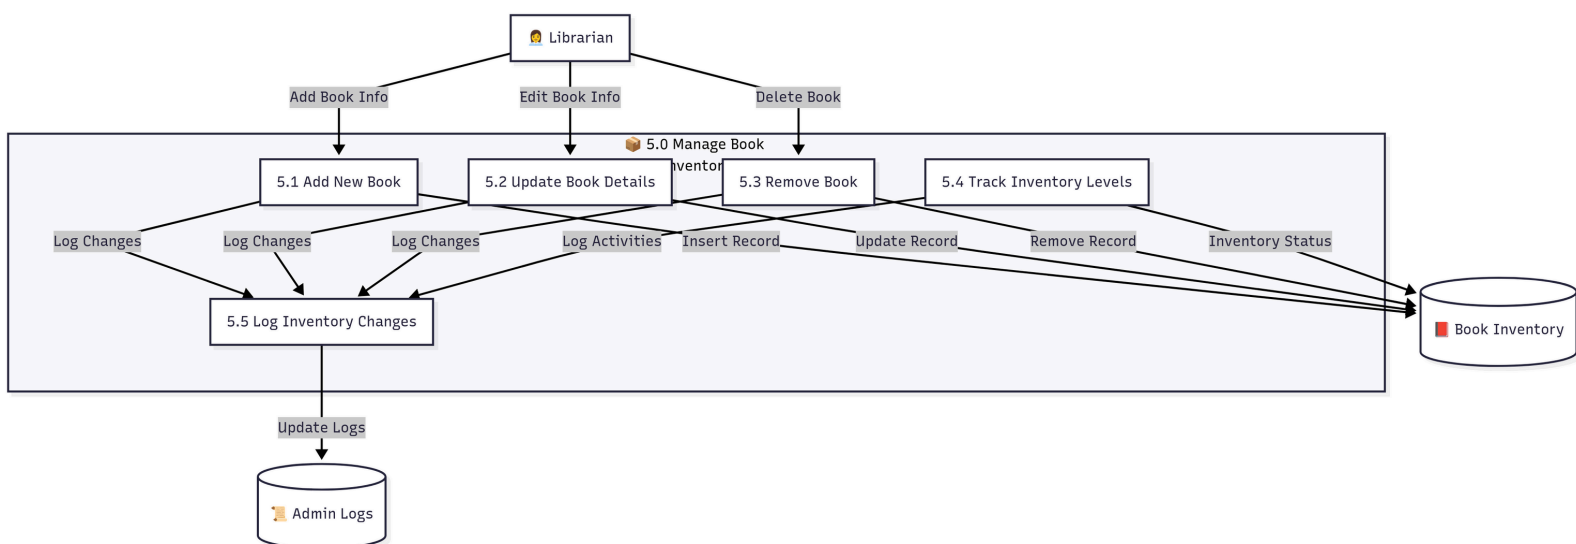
👩‍💼 Librarian

Add Book Info

Edit Book Info

Delete Book

📦 5.0 Manage Book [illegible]nventor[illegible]

5.1 Add New Book

5.2 Update Book Details

5.3 Remove Book

5.4 Track Inventory Levels

Log Changes

Log Changes

Log Changes

Log Activities

Insert Record

Update Record

Remove Record

Inventory Status

5.5 Log Inventory Changes

📕 Book Inventory

Update Logs

📜 Admin Logs